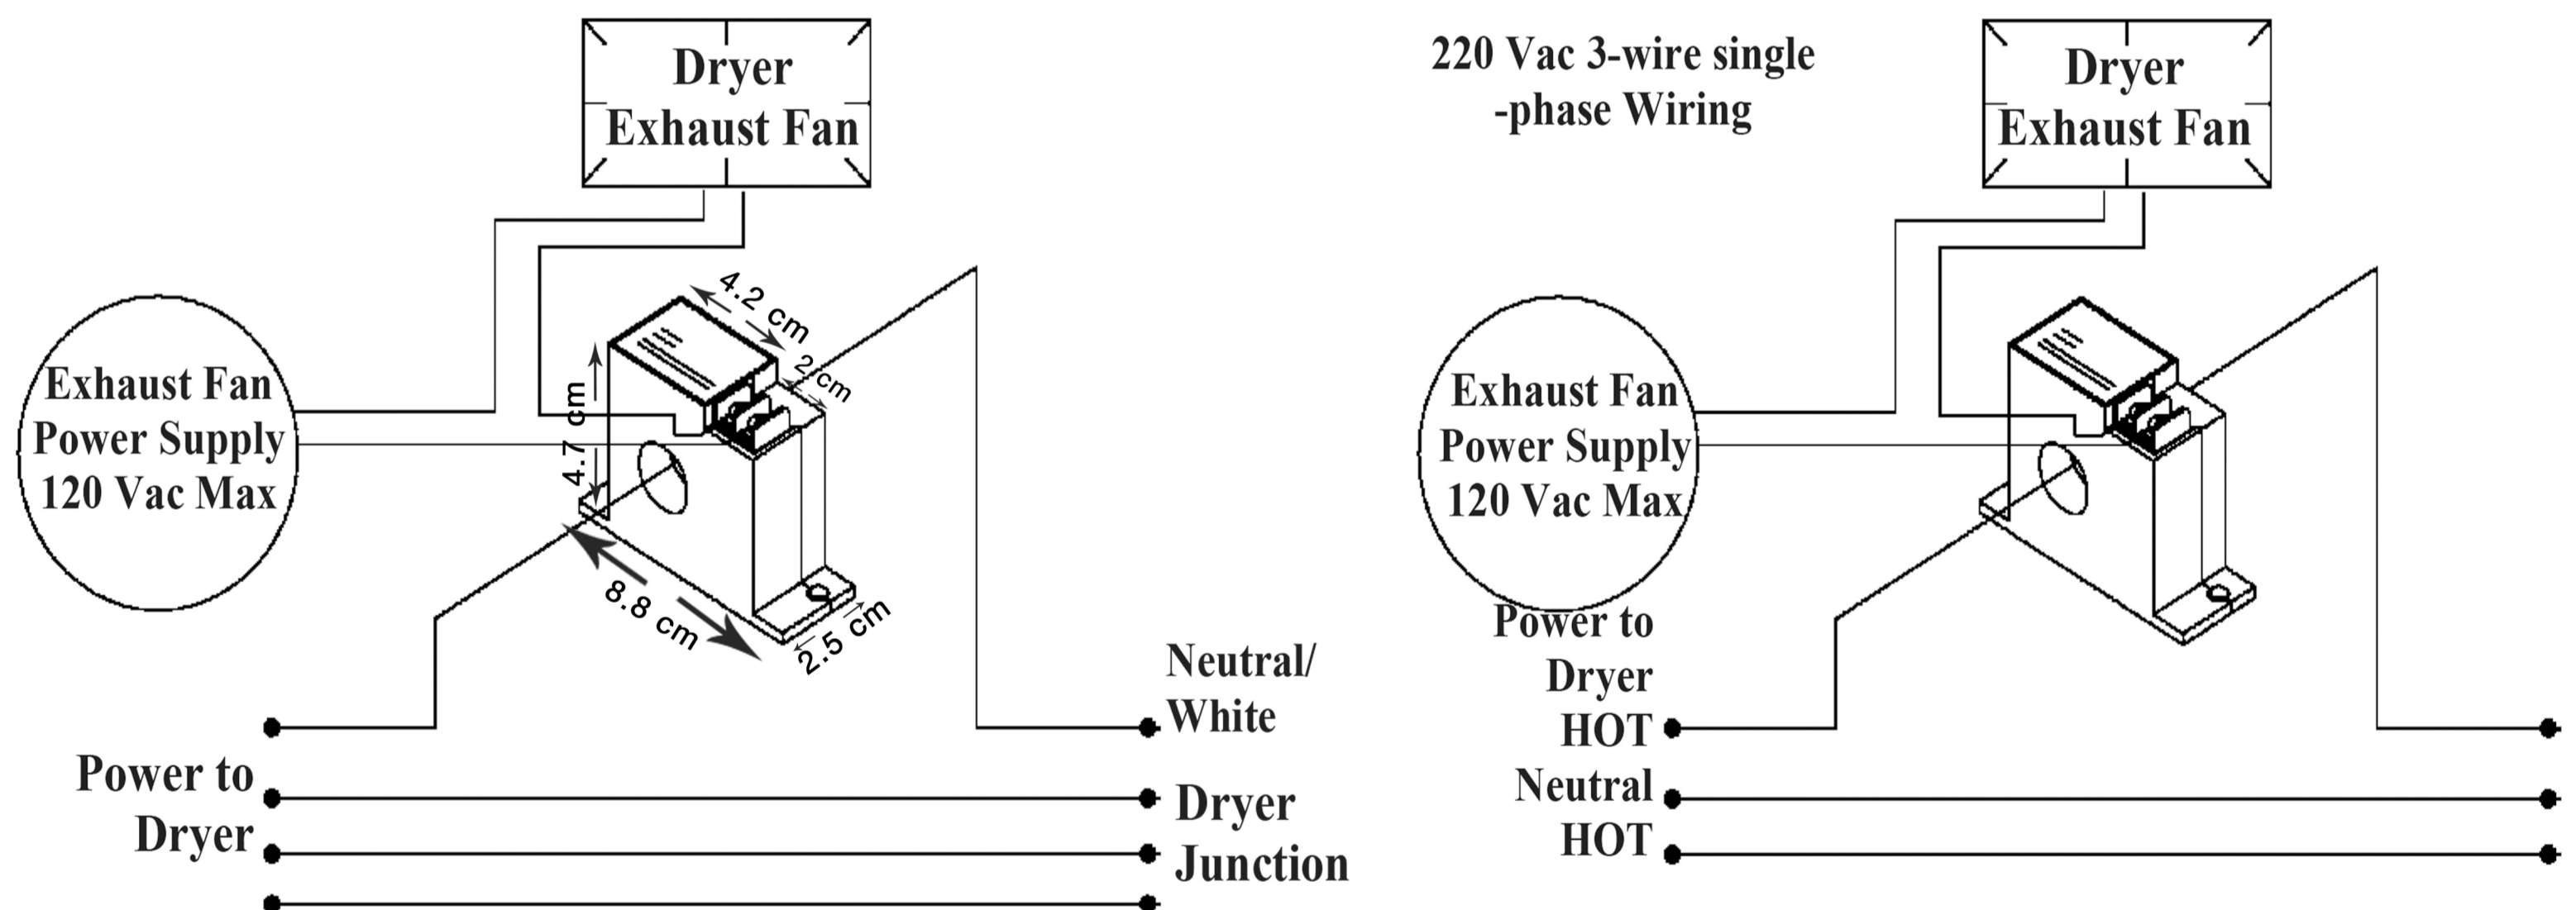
Dryer
Exhaust Fan

4.2 cm
2 cm
4.7 cm
8.8 cm
2.5 cm

Exhaust Fan
Power Supply
120 Vac Max

Neutral/
White

Power to
Dryer

Dryer
Junction

220 Vac 3-wire single
-phase Wiring

Dryer
Exhaust Fan

Exhaust Fan
Power Supply
120 Vac Max

Power to
Dryer
HOT
Neutral
HOT